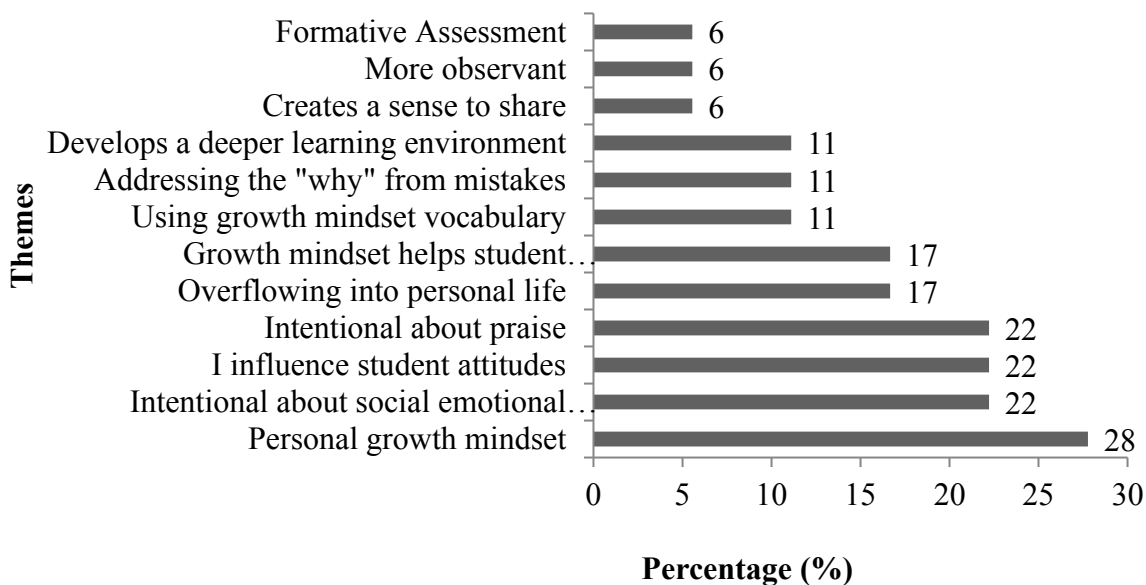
Themes

Formative Assessment 6
More observant 6
Creates a sense to share 6
Develops a deeper learning environment 11
Addressing the "why" from mistakes 11
Using growth mindset vocabulary 11
Growth mindset helps student… 17
Overflowing into personal life 17
Intentional about praise 22
I influence student attitudes 22
Intentional about social emotional… 22
Personal growth mindset 28

0 5 10 15 20 25 30

Percentage (%)